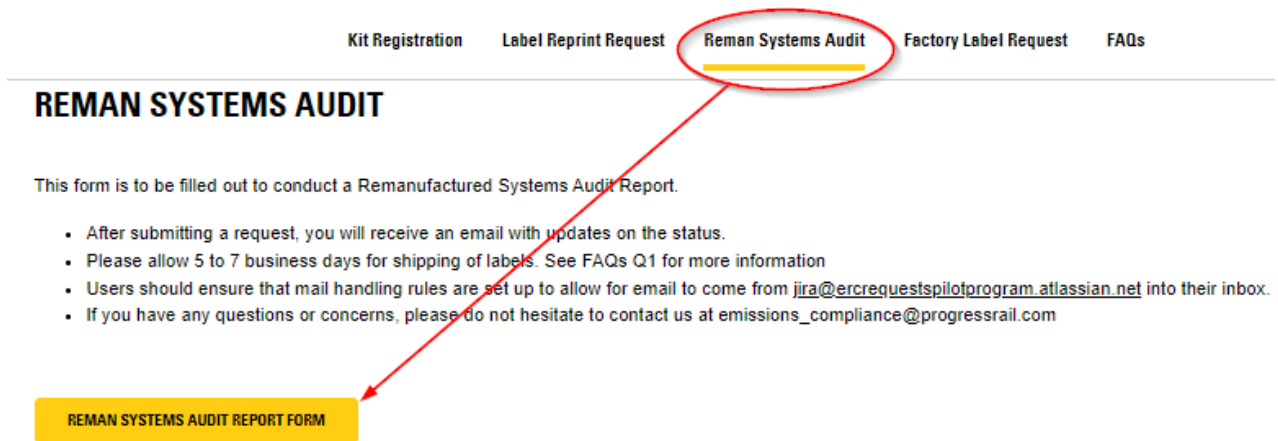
Kit Registration Label Reprint Request Reman Systems Audit Factory Label Request FAQs

REMAN SYSTEMS AUDIT

This form is to be filled out to conduct a Remanufactured Systems Audit Report.

- After submitting a request, you will receive an email with updates on the status.
- Please allow 5 to 7 business days for shipping of labels. See FAQs Q1 for more information
- Users should ensure that mail handling rules are set up to allow for email to come from jira@ercrequestspilotprogram.atlassian.net into their inbox.
- If you have any questions or concerns, please do not hesitate to contact us at emissions_compliance@progressrail.com

REMAN SYSTEMS AUDIT REPORT FORM